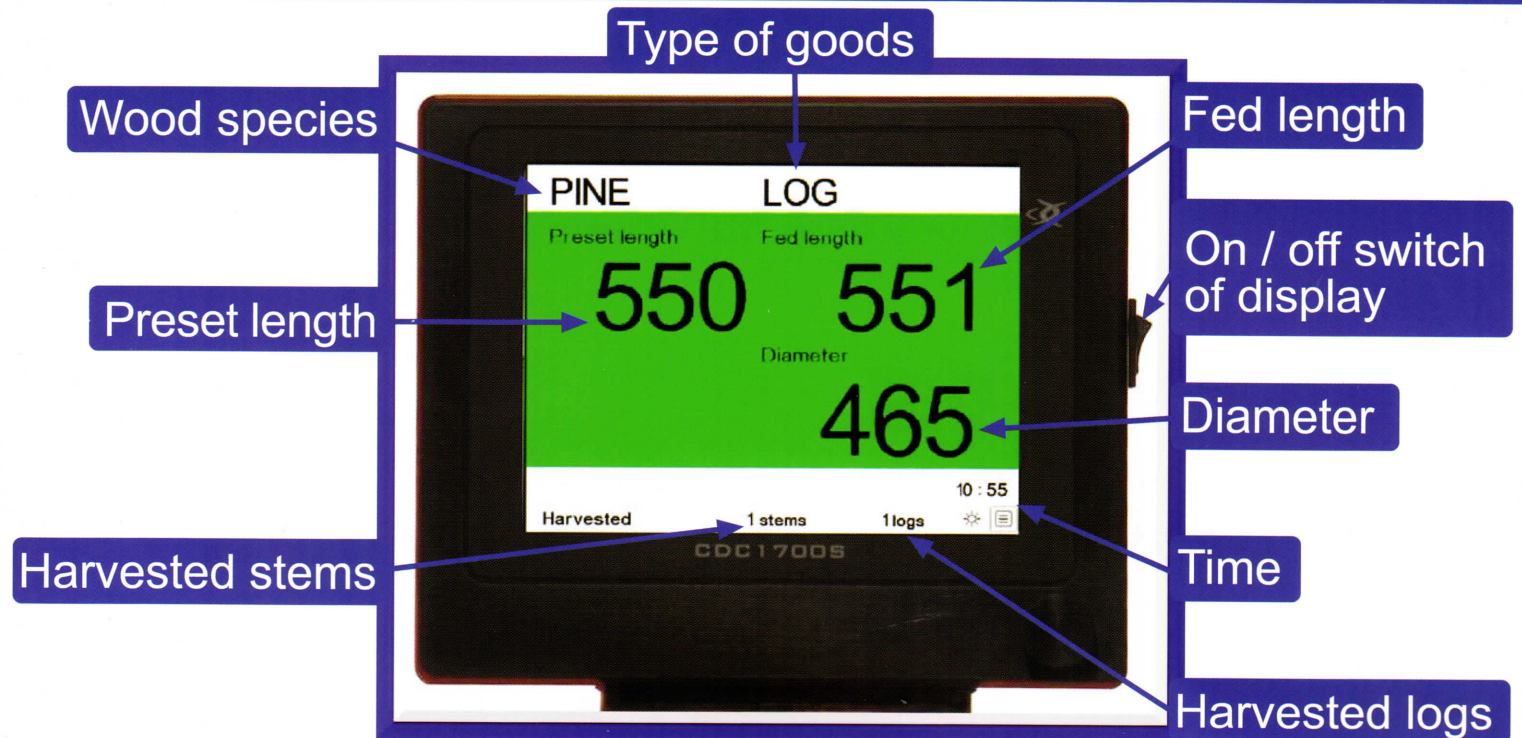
Type of goods

Wood species

Fed length

PINE LOG

Preset length Fed length

550 551

On / off switch of display

Preset length

Diameter

465

Diameter

10 : 55

Harvested 1 stems 1 logs

CDC1700S

Harvested stems

Time

Harvested logs